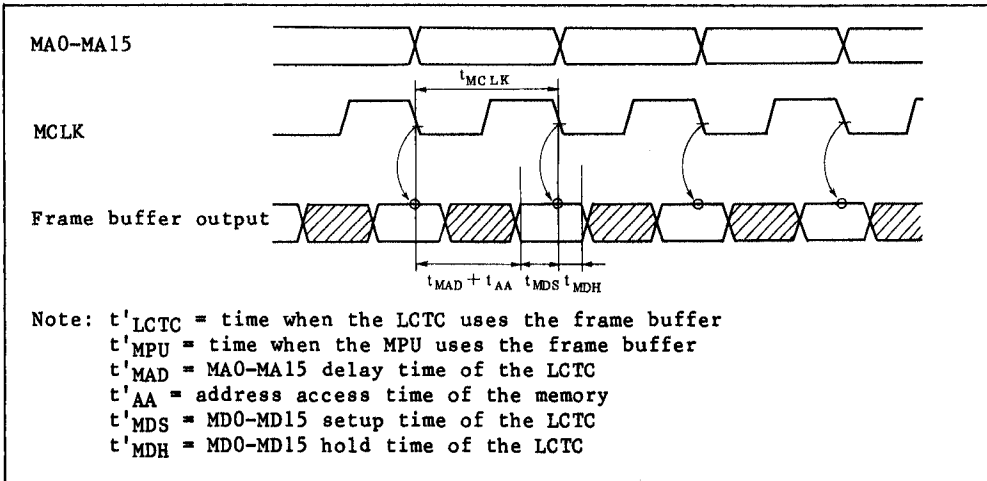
MA0-MA15

$t_{MCLK}$

MCLK

Frame buffer output

$t_{MAD} + t_{AA}$ $t_{MDS}$ $t_{MDH}$

Note: $t'_{LCTC}$ = time when the LCTC uses the frame buffer
$t'_{MPU}$ = time when the MPU uses the frame buffer
$t'_{MAD}$ = MA0-MA15 delay time of the LCTC
$t'_{AA}$ = address access time of the memory
$t'_{MDS}$ = MD0-MD15 setup time of the LCTC
$t'_{MDH}$ = MD0-MD15 hold time of the LCTC